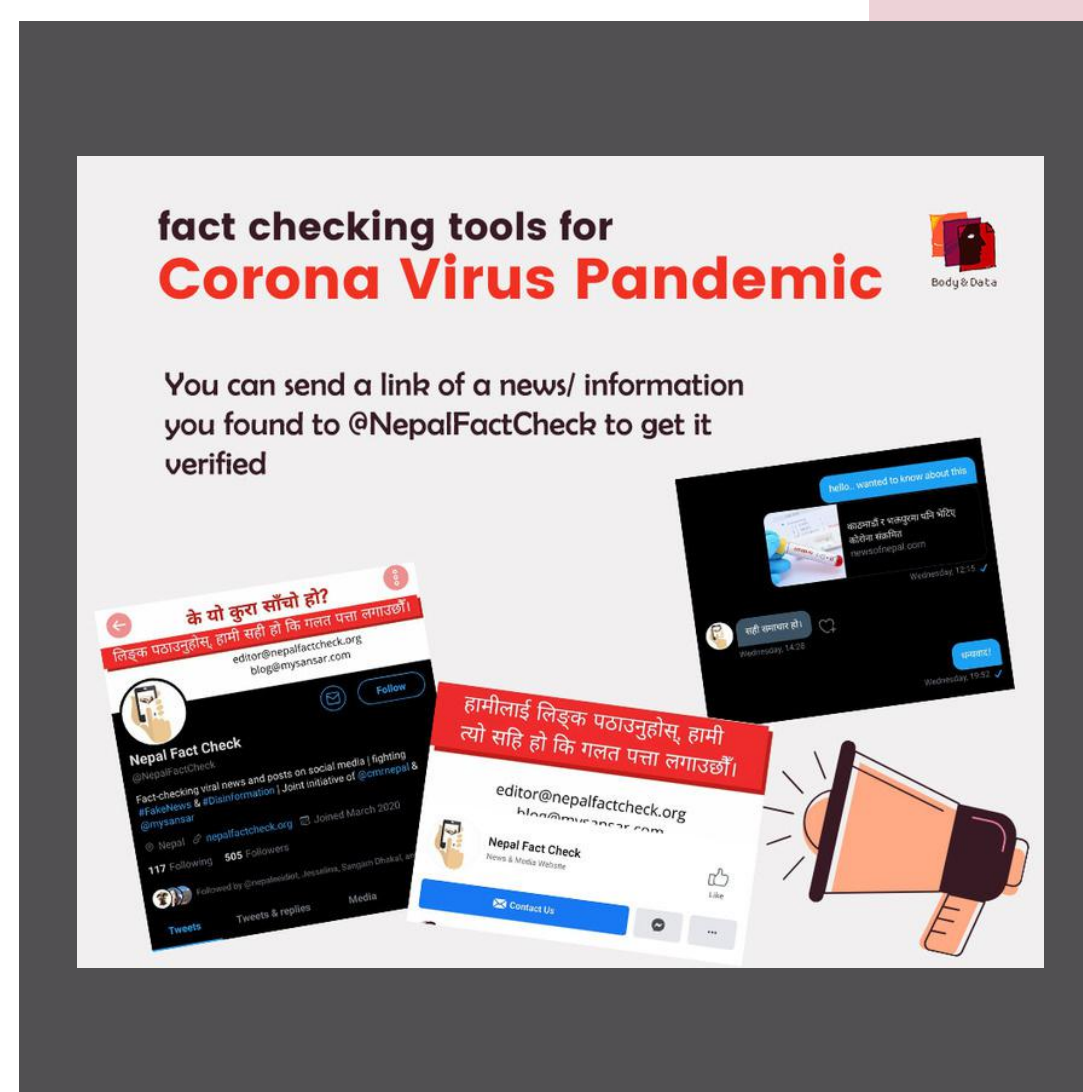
fact checking tools for
Corona Virus Pandemic

Body & Data

You can send a link of a news/ information you found to @NepalFactCheck to get it verified

hello.. wanted to know about this

काठमाडौं र भक्तपुरमा पनि भेटिए कोरोना संक्रमित
newsofnepal.com

Wednesday, 12:15

सही समाचार हो।
Wednesday, 14:28

धन्यवाद!
Wednesday, 19:52

के यो कुरा साँचो हो?
लिङ्क पठाउनुहोस्, हामी सही हो कि गलत पत्ता लगाउछौं।
editor@nepalfactcheck.org
blog@mysansar.com

Follow

Nepal Fact Check
@NepalFactCheck
Fact-checking viral news and posts on social media | fighting #FakeNews & #Disinformation | Joint initiative of @cmrnepal & @mysansar
Nepal nepalfactcheck.org Joined March 2020
117 Following 505 Followers
Followed by @nepaleidert, Jesselins, Sangam Dhakal, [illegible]
Tweets Tweets & replies Media

हामीलाई लिङ्क पठाउनुहोस्, हामी त्यो सहि हो कि गलत पत्ता लगाउछौं।

editor@nepalfactcheck.org
blog@mysansar.com

Nepal Fact Check
News & Media Website
Like
Contact Us
...